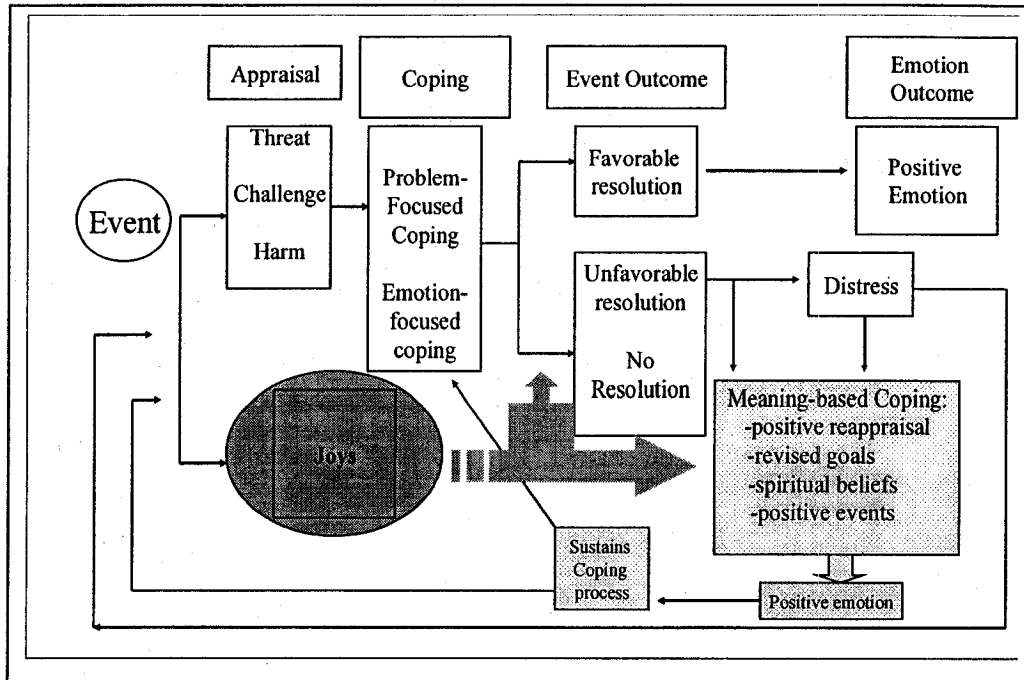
Appraisal

Coping

Event Outcome

Emotion Outcome

Event

Threat
Challenge
Harm

Problem-Focused Coping

Emotion-focused coping

Favorable resolution

Positive Emotion

Unfavorable resolution

No Resolution

Distress

Joys

Meaning-based Coping:
-positive reappraisal
-revised goals
-spiritual beliefs
-positive events

Sustains Coping process

Positive emotion